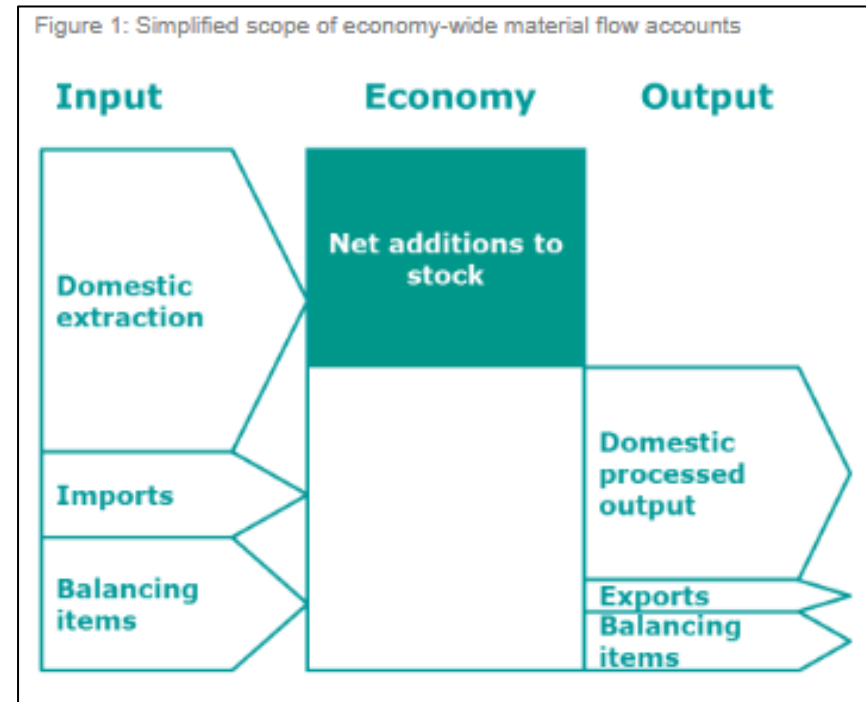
Figure 1: Simplified scope of economy-wide material flow accounts

Input

Economy

Output

Domestic extraction

Net additions to stock

Imports

Balancing items

Domestic processed output

Exports

Balancing items